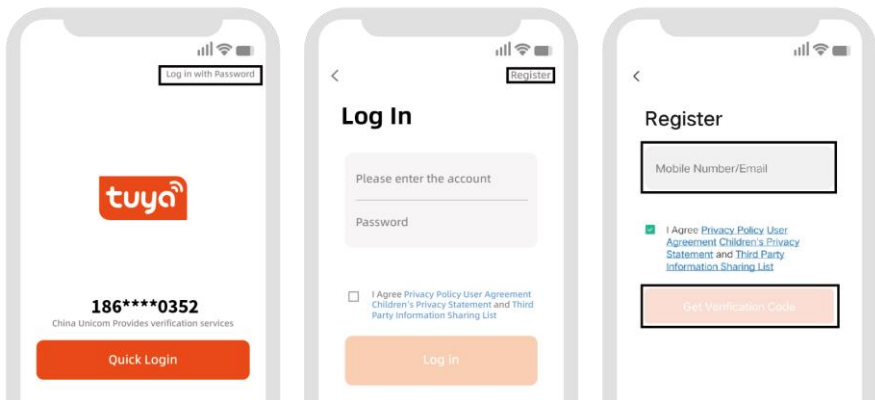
Log in with Password

tuya

186****0352
China Unicom Provides verification services

Quick Login

<
Register

Log In

Please enter the account

Password

I Agree Privacy Policy User Agreement Children's Privacy Statement and Third Party Information Sharing List

Log in

<

Register

Mobile Number/Email

I Agree Privacy Policy User Agreement Children's Privacy Statement and Third Party Information Sharing List

Get Verification Code